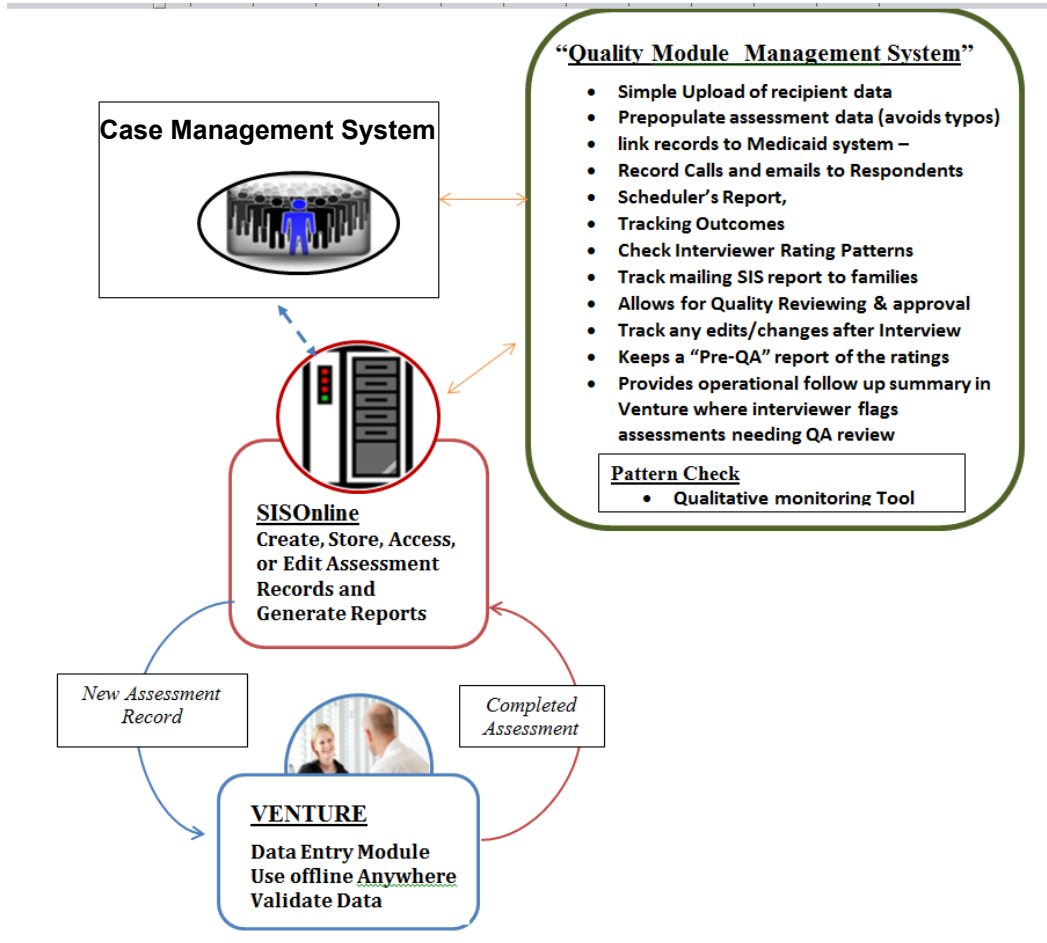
Case Management System

“Quality Module Management System”

- Simple Upload of recipient data
- Prepopulate assessment data (avoids typos)
- link records to Medicaid system –
- Record Calls and emails to Respondents
- Scheduler’s Report,
- Tracking Outcomes
- Check Interviewer Rating Patterns
- Track mailing SIS report to families
- Allows for Quality Reviewing & approval
- Track any edits/changes after Interview
- Keeps a “Pre-QA” report of the ratings
- Provides operational follow up summary in Venture where interviewer flags assessments needing QA review

Pattern Check
- Qualitative monitoring Tool

SISOnline
Create, Store, Access, or Edit Assessment Records and Generate Reports

New Assessment Record

Completed Assessment

VENTURE
Data Entry Module
Use offline Anywhere
Validate Data